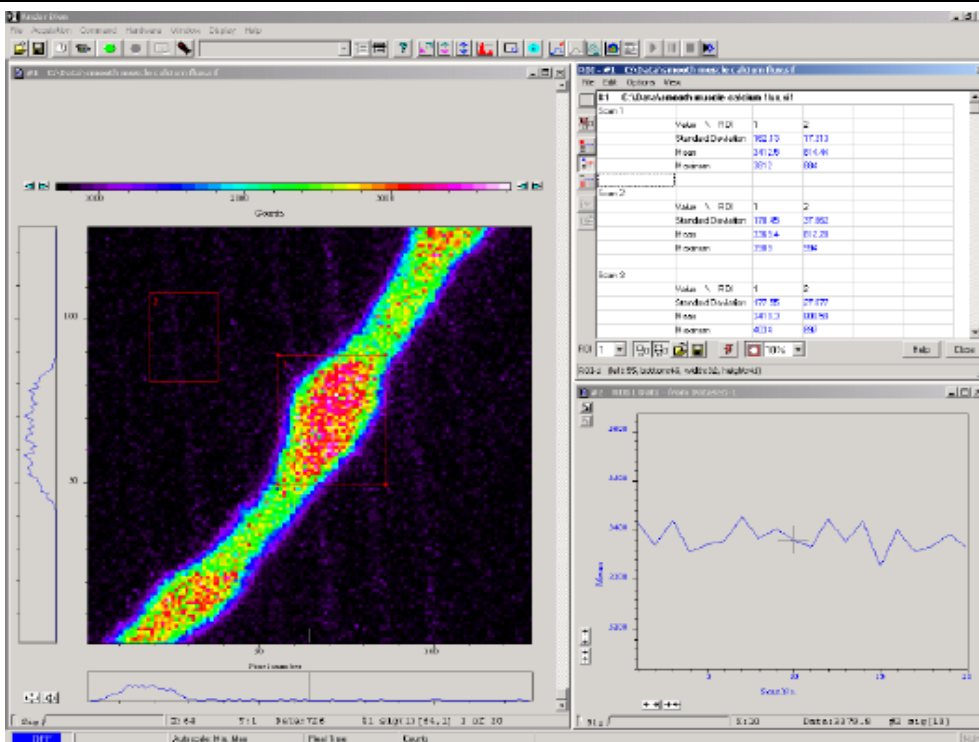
Reader Irem
File Acquisition Command Hardware Window Display Help

#1 C:\Data\smooth muscle calcium flux.sif

3000 3100 3200
Counts

100
50
1
2
50 100
Pixel number

Stop | 2: 64 | 5: 1 | Data: 726 | S1 ohg(10) [54,1] 1 OF 10

ROI - #1 C:\Data\smooth muscle calcium flux.sif
File Edit Options View

#1 C:\Data\smooth muscle calcium flux.sif

| | | | |
|---|---|---|---|
| Scan 1 | | | |
| | Value \ ROI | 1 | 2 |
| | Standard Deviation | 162.70 | 17.313 |
| | Mean | 3412.6 | 814.44 |
| | Maximum | 3812 | 884 |
| Scan 2 | | | |
| | Value \ ROI | 1 | 2 |
| | Standard Deviation | 178.45 | 27.862 |
| | Mean | 3361.4 | 812.28 |
| | Maximum | 3981 | 894 |
| Scan 3 | | | |
| | Value \ ROI | 1 | 2 |
| | Standard Deviation | 177.55 | 27.677 |
| | Mean | 3413.3 | 800.50 |
| | Maximum | 4034 | 890 |

ROI 1 | 70% | Help | Close
ROI 2 (left 55, bottom 48, width 32, height 43)

#2 ROI 1 Stats - Mean (Kinetic) 1
3600
3400
3400
3300
3200
Mean
5 10 15 20
Scan No.

S1 | 5: 10 | Data: 3379.9 | #2 ohg(10)

OFF | Autoscale Min. Max | Pixel Time | Counts